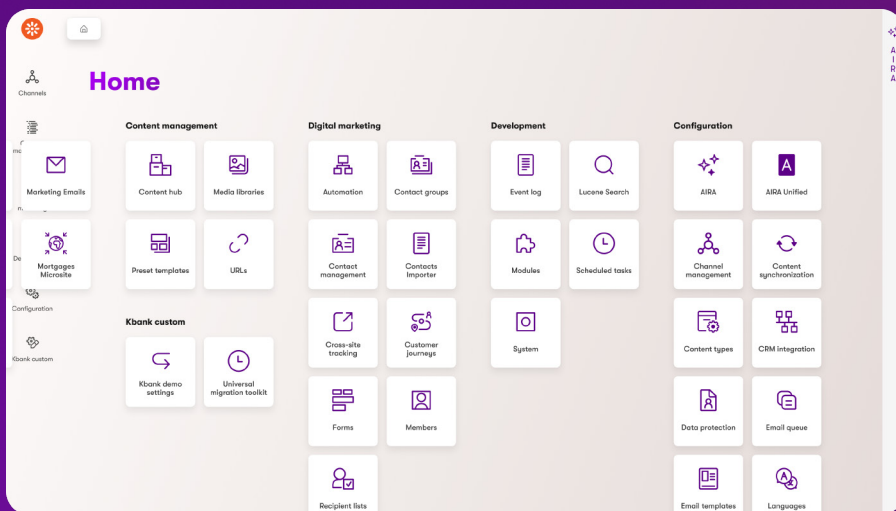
Channels

Home

Marketing Emails

Mortgages Microsite

Configuration

Kbank custom

Content management

Content hub

Media libraries

Preset templates

URLs

Kbank custom

Kbank demo settings

Universal migration toolkit

Digital marketing

Automation

Contact groups

Contact management

Contacts Importer

Cross-site tracking

Customer journeys

Forms

Members

Recipient lists

Development

Event log

Lucene Search

Modules

Scheduled tasks

System

Configuration

AIRA

AIRA Unified

Channel management

Content synchronization

Content types

CRM integration

Data protection

Email queue

Email templates

Languages